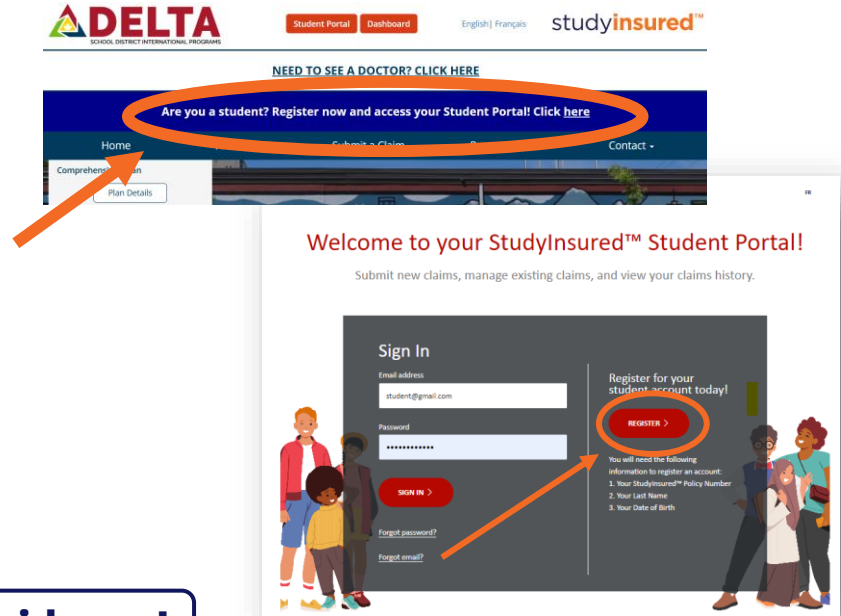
DELTA
SCHOOL DISTRICT INTERNATIONAL PROGRAMS

Student Portal Dashboard

English | Français

studyinsured™

NEED TO SEE A DOCTOR? CLICK HERE

Are you a student? Register now and access your Student Portal! Click here

Home Submit a Claim Contact

Comprehens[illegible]an

Plan Details

FR

Welcome to your StudyInsured™ Student Portal!

Submit new claims, manage existing claims, and view your claims history.

Sign In

Email address

student@gmail.com

Password

••••••••••••

SIGN IN >

Forgot password?

Forgot email?

Register for your student account today!

REGISTER >

You will need the following information to register an account:
1. Your StudyInsured™ Policy Number
2. Your Last Name
3. Your Date of Birth

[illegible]